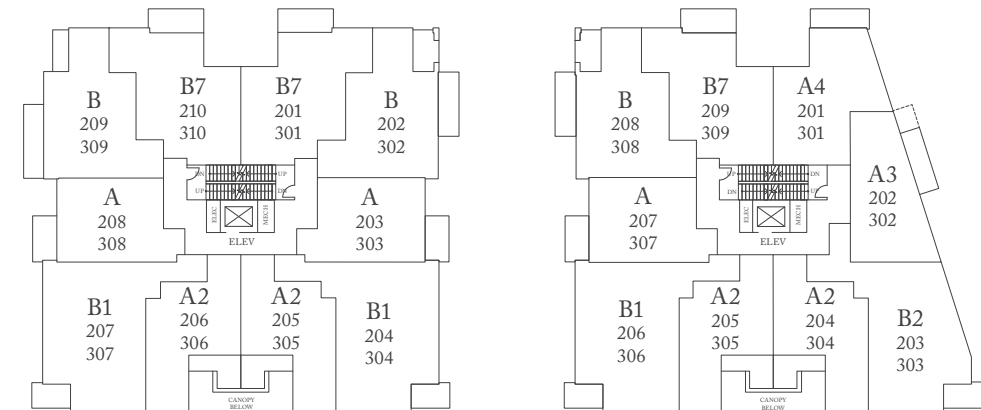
B
209
309

B7
210
310

B7
201
301

B
202
302

DN
UP
UP
DN

A
208
308

ELEC
MECH
ELEV

A
203
303

B1
207
307

A2
206
306

A2
205
305

B1
204
304

CANOPY
BELOW

B
208
308

B7
209
309

A4
201
301

UP
DN
DN
UP

A
207
307

ELEC
MECH
ELEV

A3
202
302

B1
206
306

A2
205
305

A2
204
304

B2
203
303

CANOPY
BELOW